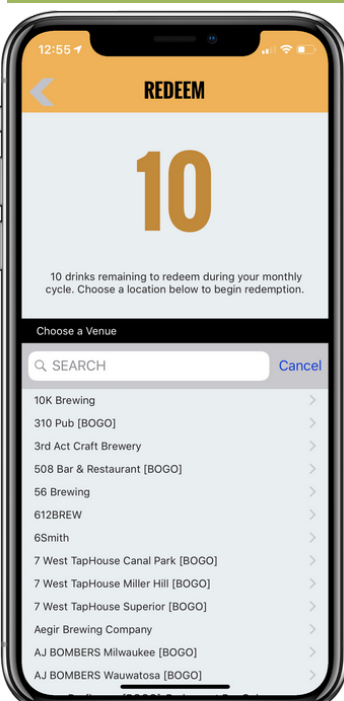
12:55

REDEEM

10

10 drinks remaining to redeem during your monthly cycle. Choose a location below to begin redemption.

Choose a Venue

SEARCH

Cancel

10K Brewing

310 Pub [BOGO]

3rd Act Craft Brewery

508 Bar & Restaurant [BOGO]

56 Brewing

612BREW

6Smith

7 West TapHouse Canal Park [BOGO]

7 West TapHouse Miller Hill [BOGO]

7 West TapHouse Superior [BOGO]

Aegir Brewing Company

AJ BOMBERS Milwaukee [BOGO]

AJ BOMBERS Wauwatosa [BOGO]

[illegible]